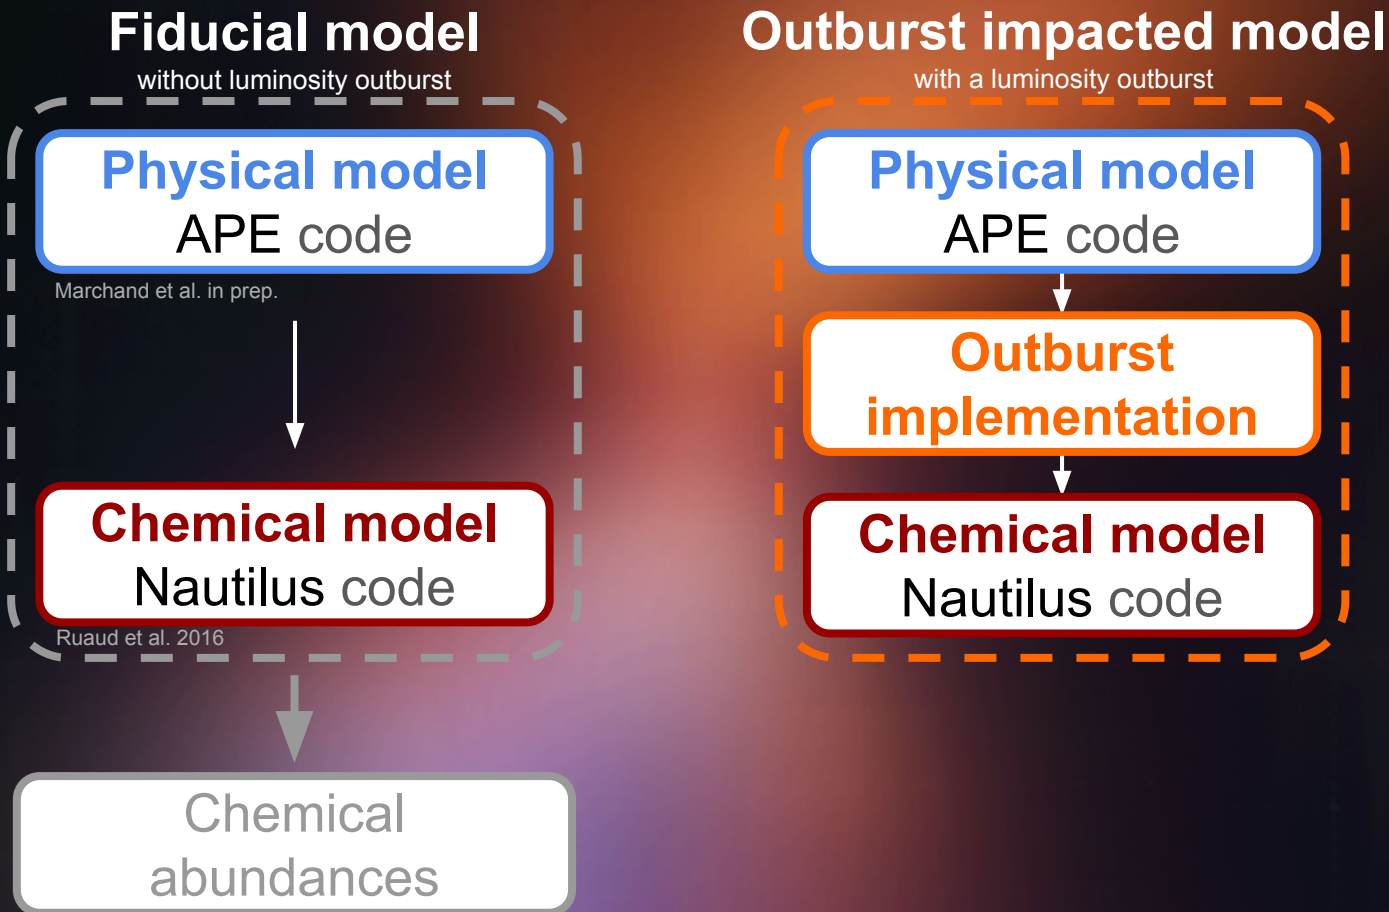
Fiducial model
without luminosity outburst

Physical model
APE code

Marchand et al. in prep.

Chemical model
Nautilus code

Ruaud et al. 2016

Chemical abundances

Outburst impacted model
with a luminosity outburst

Physical model
APE code

Outburst implementation

Chemical model
Nautilus code